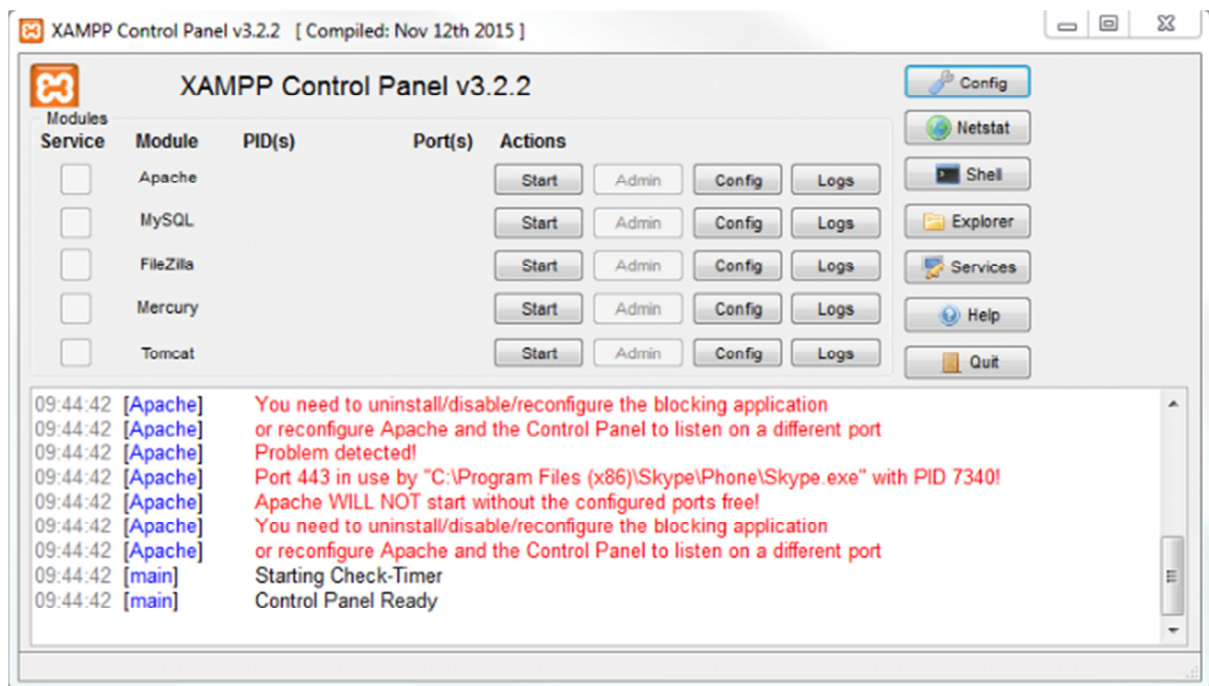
XAMPP Control Panel v3.2.2 [ Compiled: Nov 12th 2015 ]

XAMPP Control Panel v3.2.2

Config
Netstat
Shell
Explorer
Services
Help
Quit

Modules

| Service | Module | PID(s) | Port(s) | Actions | | | |
|---|---|---|---|---|---|---|---|
| | Apache | | | Start | Admin | Config | Logs |
| | MySQL | | | Start | Admin | Config | Logs |
| | FileZilla | | | Start | Admin | Config | Logs |
| | Mercury | | | Start | Admin | Config | Logs |
| | Tomcat | | | Start | Admin | Config | Logs |

09:44:42 [Apache] You need to uninstall/disable/reconfigure the blocking application
09:44:42 [Apache] or reconfigure Apache and the Control Panel to listen on a different port
09:44:42 [Apache] Problem detected!
09:44:42 [Apache] Port 443 in use by "C:\Program Files (x86)\Skype\Phone\Skype.exe" with PID 7340!
09:44:42 [Apache] Apache WILL NOT start without the configured ports free!
09:44:42 [Apache] You need to uninstall/disable/reconfigure the blocking application
09:44:42 [Apache] or reconfigure Apache and the Control Panel to listen on a different port
09:44:42 [main] Starting Check-Timer
09:44:42 [main] Control Panel Ready